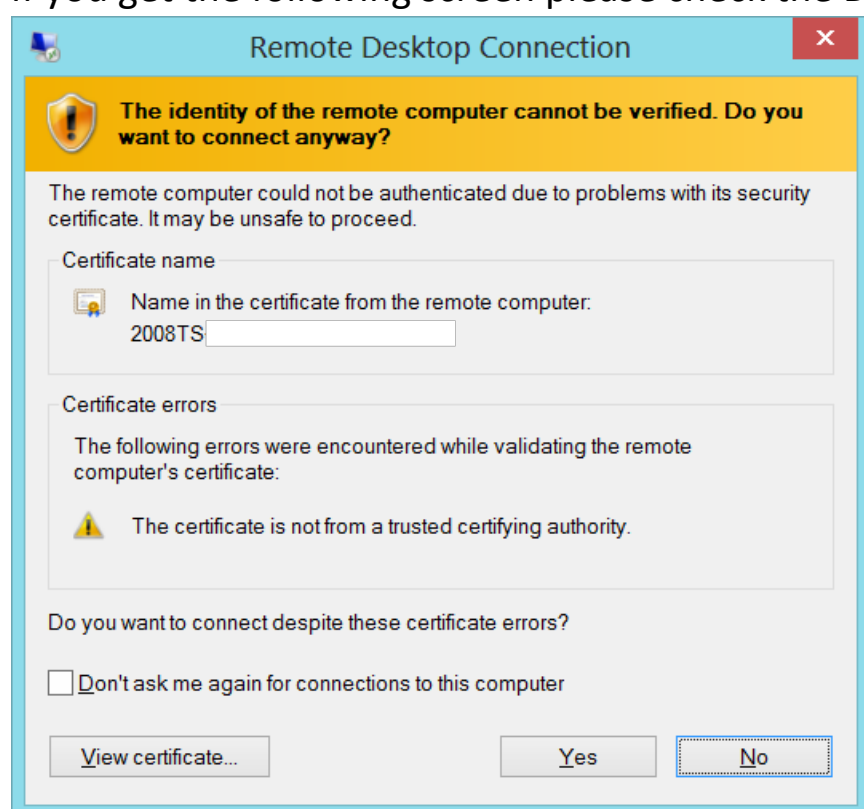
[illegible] you get the following screen please check the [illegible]

Remote Desktop Connection

The identity of the remote computer cannot be verified. Do you want to connect anyway?

The remote computer could not be authenticated due to problems with its security certificate. It may be unsafe to proceed.

Certificate name

Name in the certificate from the remote computer:
2008TS

Certificate errors

The following errors were encountered while validating the remote computer's certificate:

The certificate is not from a trusted certifying authority.

Do you want to connect despite these certificate errors?

Don't ask me again for connections to this computer

View certificate...

Yes

No